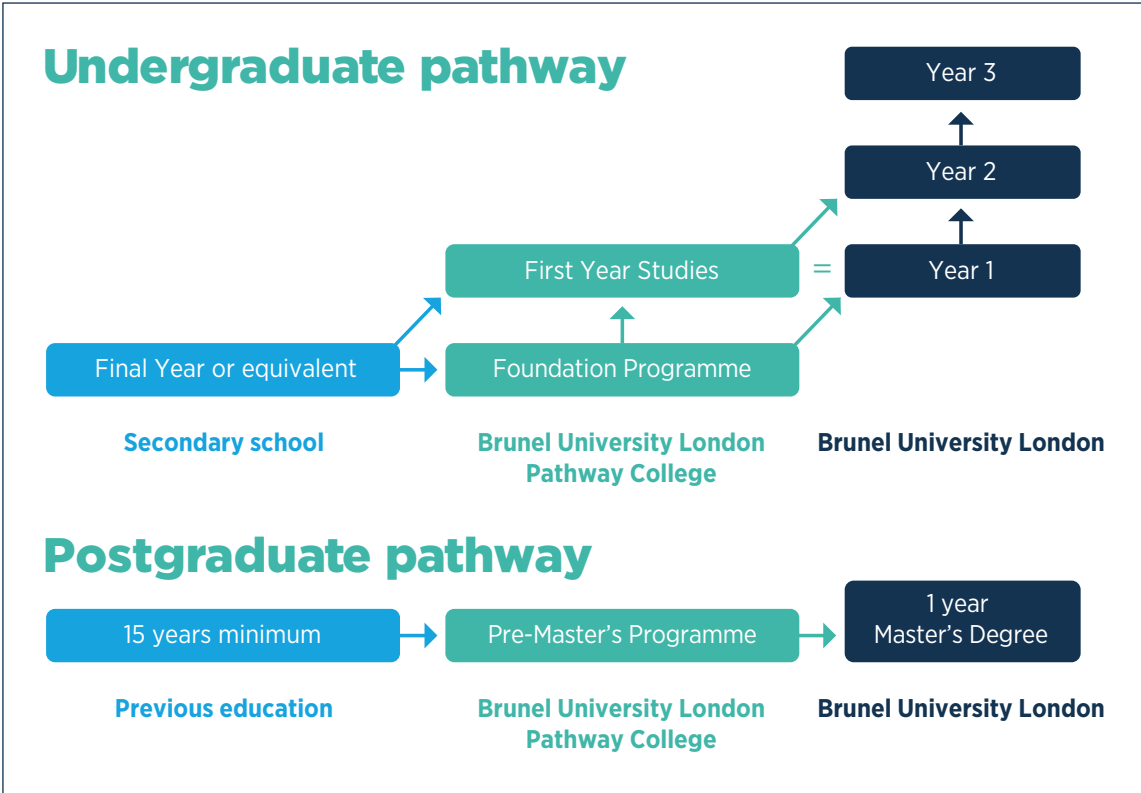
Undergraduate pathway

Year 3

Year 2

First Year Studies = Year 1

Final Year or equivalent

Foundation Programme

Secondary school

Brunel University London Pathway College

Brunel University London

Postgraduate pathway

15 years minimum

Pre-Master's Programme

1 year Master's Degree

Previous education

Brunel University London Pathway College

Brunel University London